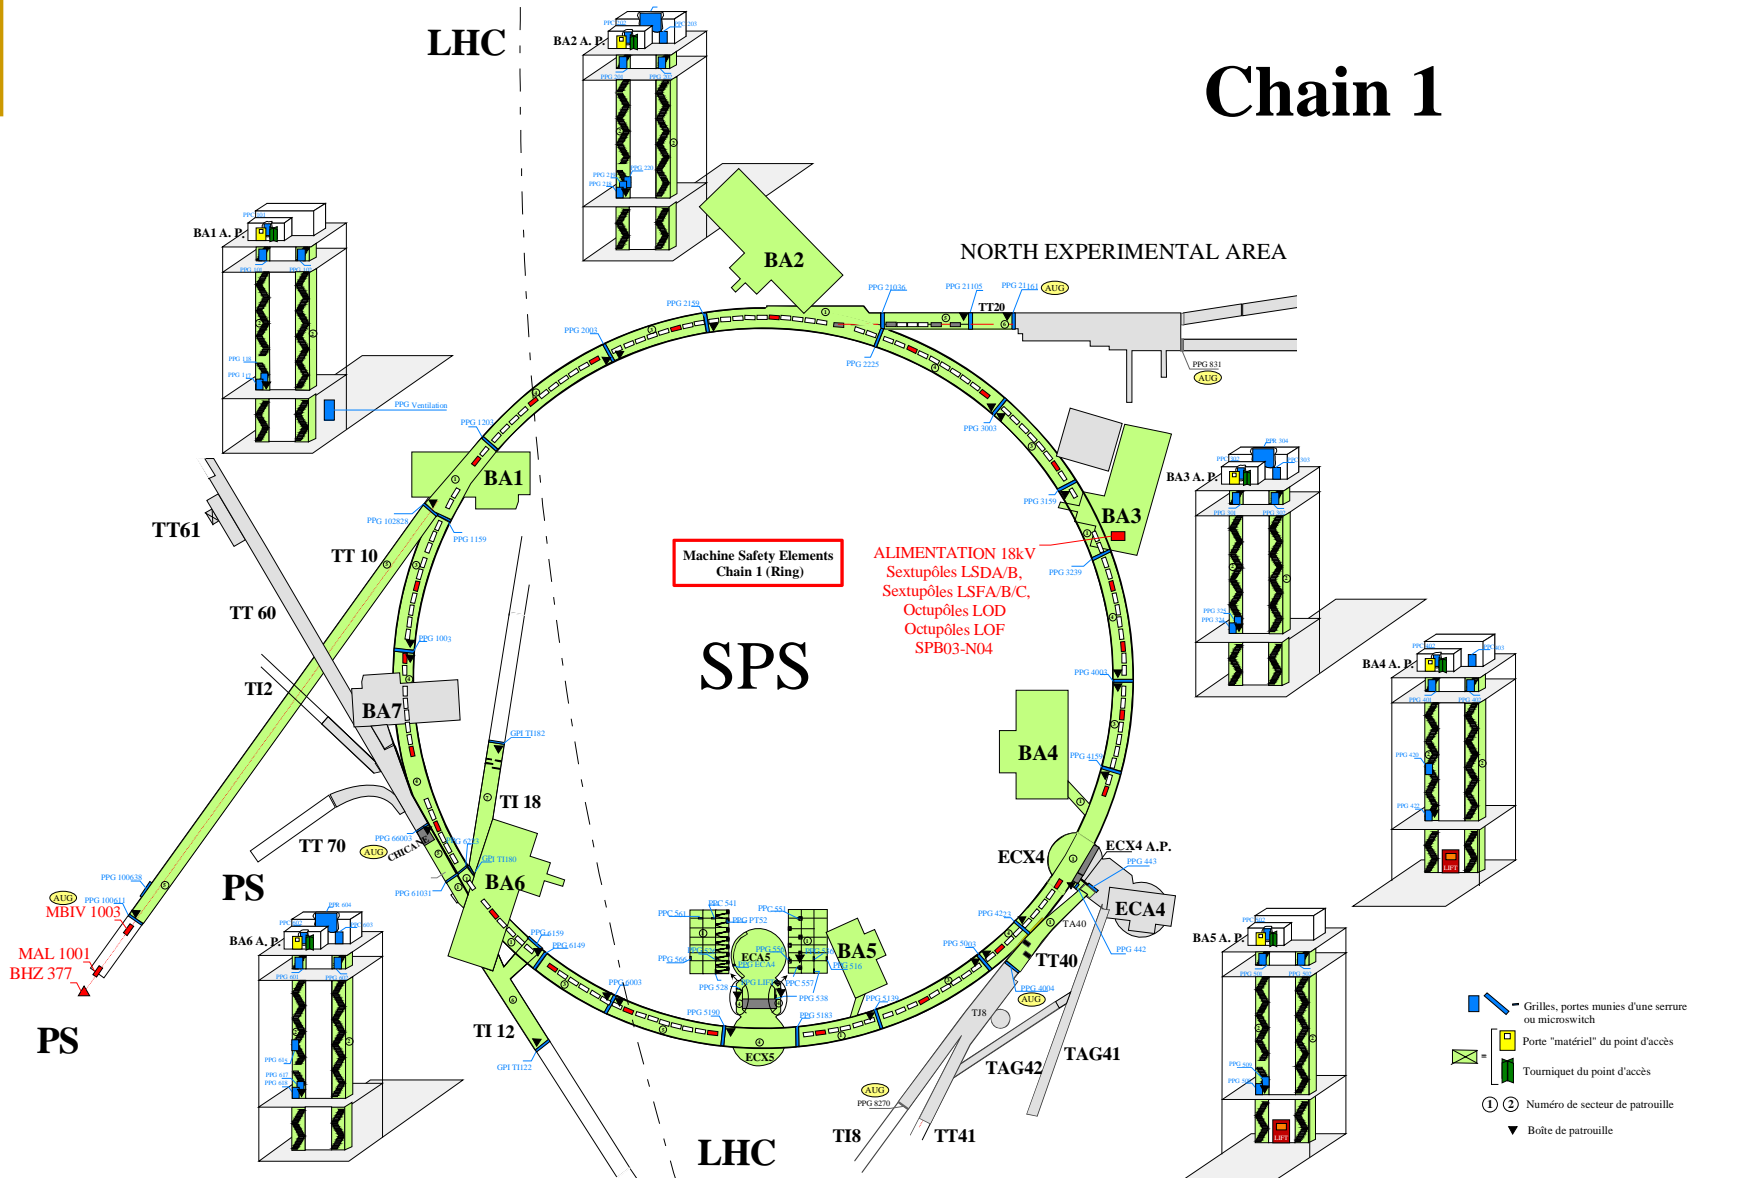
LHC

Chain 1

BA2 A. P.

BA1 A. P.

PPG Ventilation

BA2

NORTH EXPERIMENTAL AREA

PPG 2159

PPG 21036

PPG 21105

PPG 21161

AUG

TT20

PPG 2003

PPG 2225

PPG 831

AUG

PPG 3003

PPG 1203

BA1

BA3 A. P.

PPG 3159

BA3

PPG 102829

PPG 1159

TT61

TT 10

Machine Safety Elements
Chain 1 (Ring)

ALIMENTATION 18kV
Sextupôles LSDA/B,
Sextupôles LSFA/B/C,
Octupôles LOD
Octupôles LOF
SPB03-N04

PPG 3239

TT 60

PPG 1003

SPS

BA4 A. P.

PPG 4003

TI2

BA7

BA4

PPG 4159

GPI TI182

TI 18

TT 70

PPG 66003

AUG

CHICANE

ECX4

ECX4 A.P.

PPG 443

GPI TI180

PS

BA6

PPG 100638

AUG

PPG 100611

MBIV 1003

PPG 61031

ECA4

BA5 A. P.

PPG 4222

TA40

PPG 6159

PPG 6149

PPC 541

PPC 551

PPG PT52

PPC 561

BA6 A. P.

PPG 442

MAL 1001

BHZ 377

PPG 566

PPG 5003

ECA5

BA5

TT40

PPG 516

PPG 6003

PPG 528

PPG LIFT

PPC 557

PPG 538

PPG 5139

PPG 4004

AUG

PPG 5190

PPG 5183

TJ8

PS

TI 12

ECX5

TAG41

TAG42

GPI TI122

AUG

PPG 8270

LHC

TI8

TT41

LIFT

LIFT

Grilles, portes munies d'une serrure ou microswitch

Porte "matériel" du point d'accès

Tourniquet du point d'accès

① ② Numéro de secteur de patrouille

▼ Boîte de patrouille